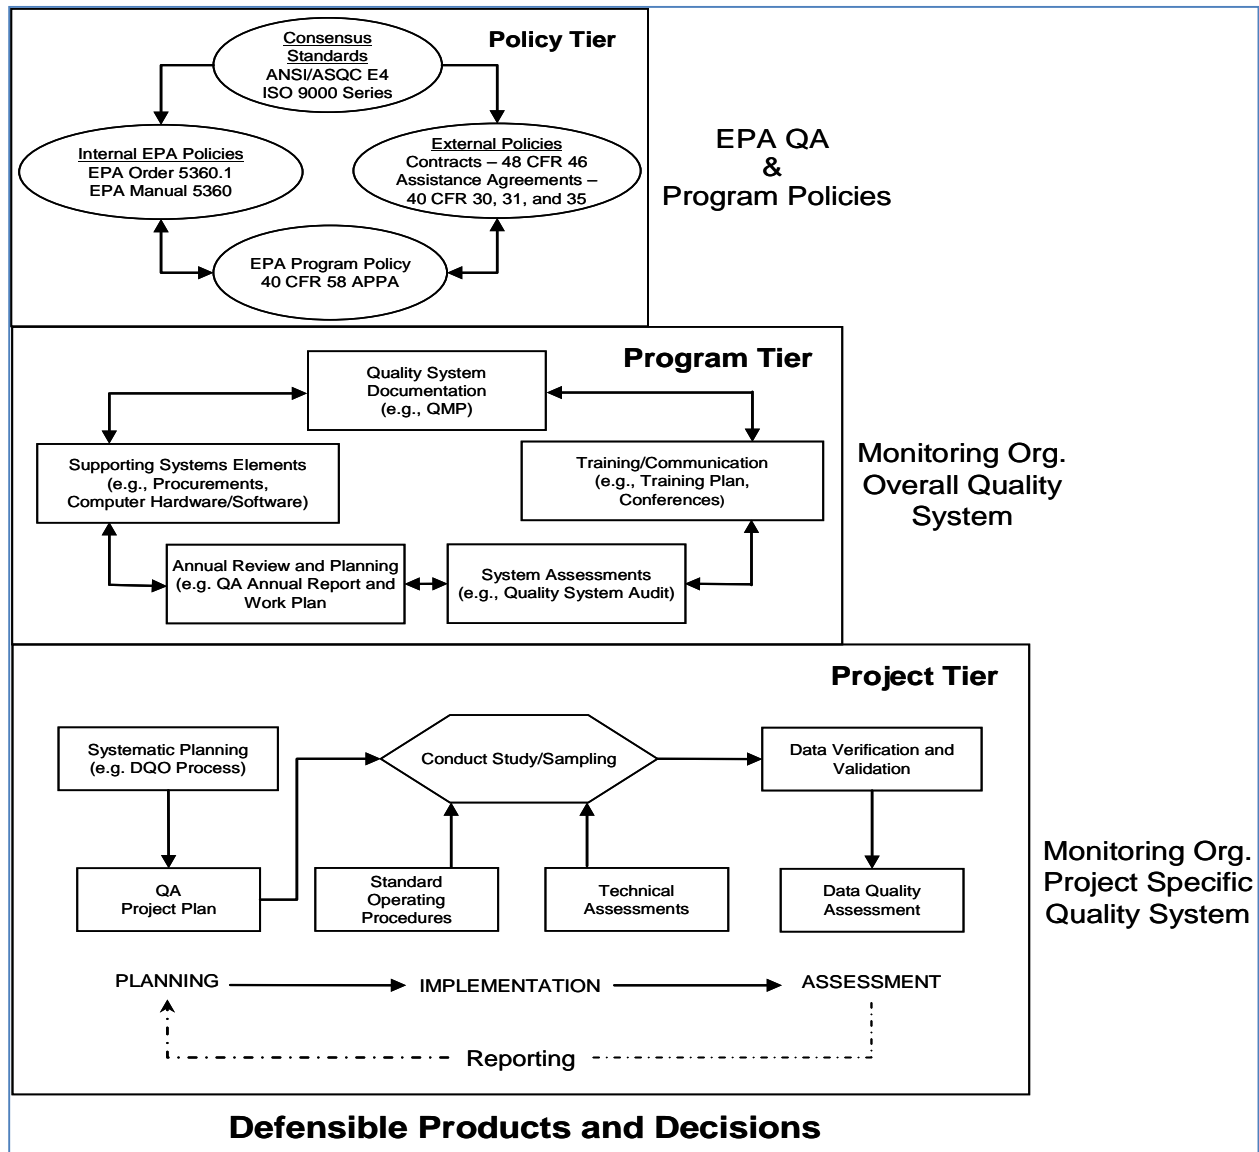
Policy Tier

Consensus Standards
ANSI/ASQC E4
ISO 9000 Series

Internal EPA Policies
EPA Order 5360.1
EPA Manual 5360

External Policies
Contracts – 48 CFR 46
Assistance Agreements – 40 CFR 30, 31, and 35

EPA Program Policy
40 CFR 58 APPA

EPA QA & Program Policies

Program Tier

Quality System Documentation (e.g., QMP)

Supporting Systems Elements (e.g., Procurements, Computer Hardware/Software)

Training/Communication (e.g., Training Plan, Conferences)

Annual Review and Planning (e.g. QA Annual Report and Work Plan

System Assessments (e.g., Quality System Audit)

Monitoring Org. Overall Quality System

Project Tier

Systematic Planning (e.g. DQO Process)

Conduct Study/Sampling

Data Verification and Validation

QA Project Plan

Standard Operating Procedures

Technical Assessments

Data Quality Assessment

PLANNING → IMPLEMENTATION → ASSESSMENT

Reporting

Monitoring Org. Project Specific Quality System

Defensible Products and Decisions